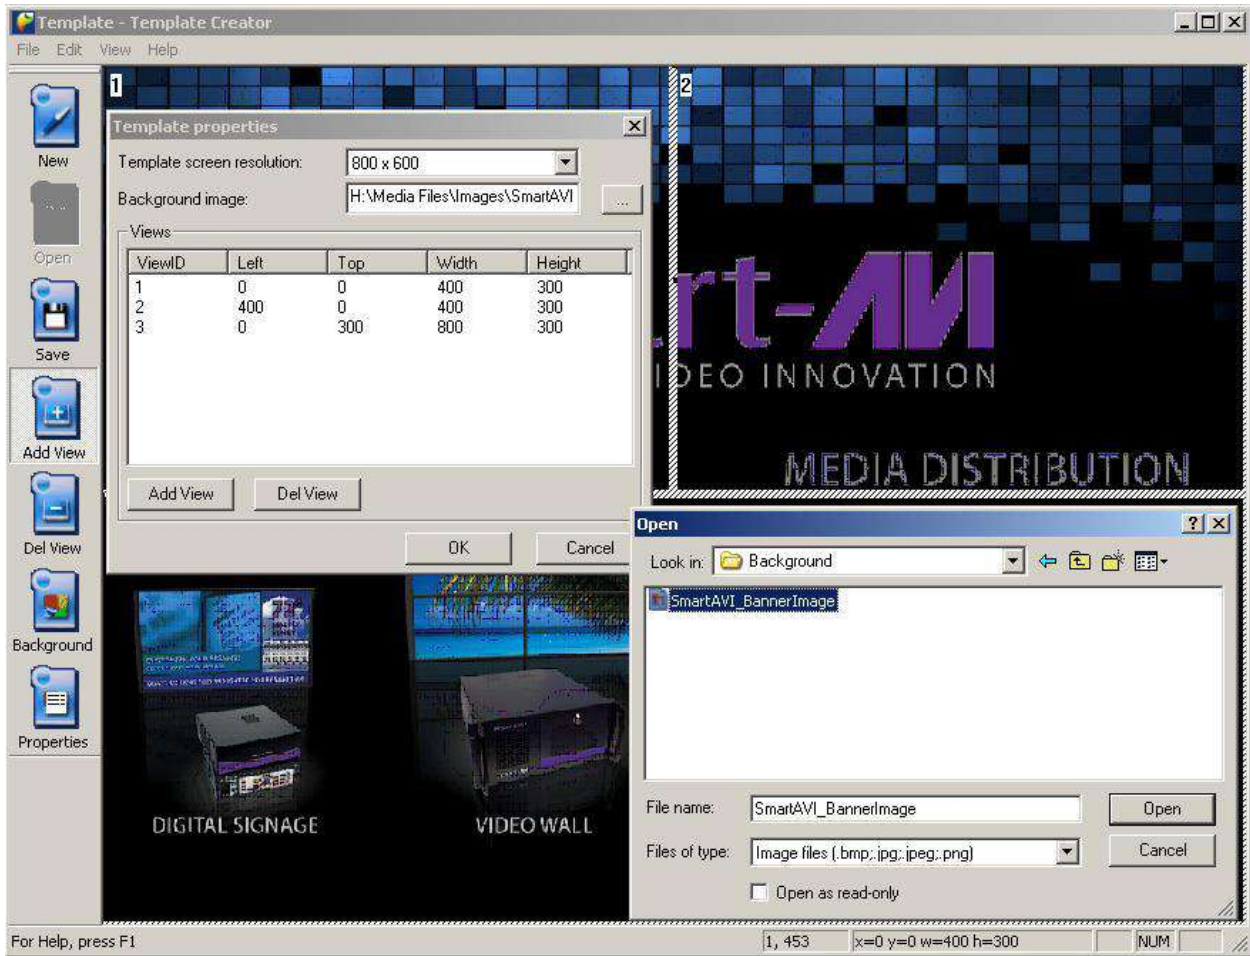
Template - Template Creator
File Edit View Help
New
Open
Save
Add View
Del View
Background
Properties
1
2
Template properties
Template screen resolution: 800 x 600
Background image: H:\Media Files\Images\SmartAVI ...
Views

| ViewID | Left | Top | Width | Height |
|---|---|---|---|---|
| 1 | 0 | 0 | 400 | 300 |
| 2 | 400 | 0 | 400 | 300 |
| 3 | 0 | 300 | 800 | 300 |

Add View Del View
OK Cancel
rt-AVI
IDEO INNOVATION
MEDIA DISTRIBUTION
DIGITAL SIGNAGE
VIDEO WALL
Open
Look in: Background
SmartAVI_BannerImage
File name: SmartAVI_BannerImage
Open
Files of type: Image files (.bmp;.jpg;.jpeg;.png)
Cancel
Open as read-only
For Help, press F1
1, 453
x=0 y=0 w=400 h=300
NUM